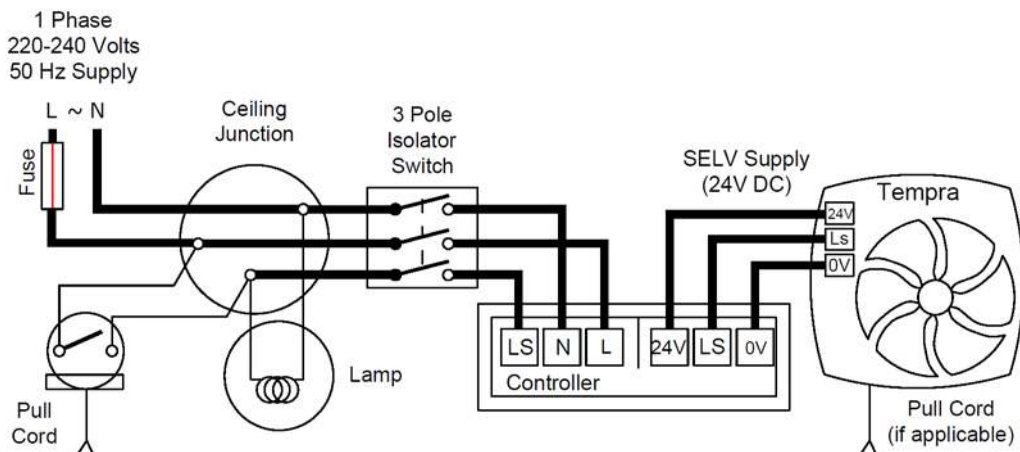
1 Phase
220-240 Volts
50 Hz Supply

L ~ N

Fuse

Ceiling
Junction

3 Pole
Isolator
Switch

SELV Supply
(24V DC)

Tempra

24V
Ls
0V

LS N L 24V LS 0V

Controller

Lamp

Pull
Cord

Pull Cord
(if applicable)